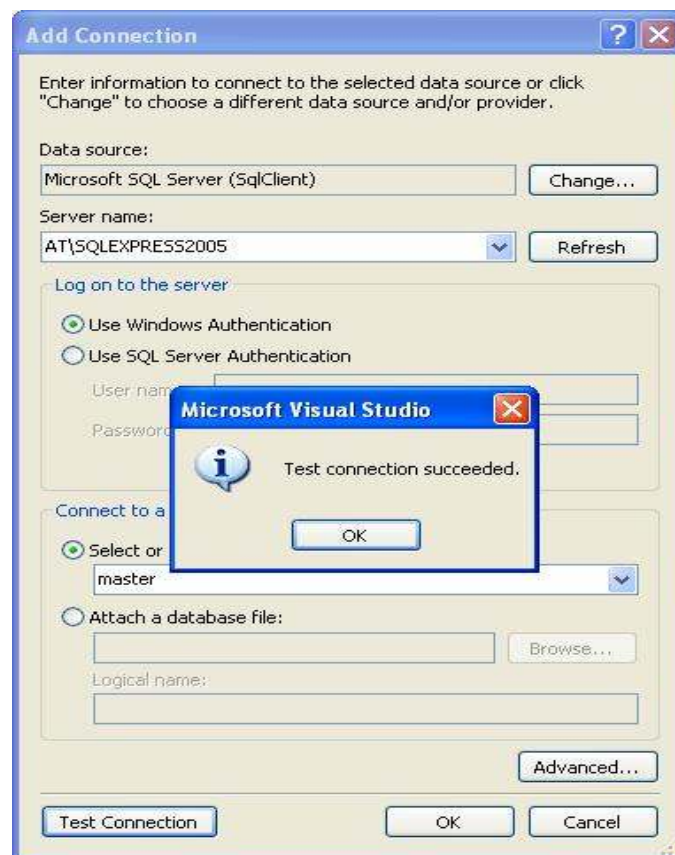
Add Connection

Enter information to connect to the selected data source or click "Change" to choose a different data source and/or provider.

Data source:
Microsoft SQL Server (SqlClient)
Change...

Server name:
AT\SQLEXPRESS2005
Refresh

Log on to the server

Use Windows Authentication
Use SQL Server Authentication
User nam
Passwor

Microsoft Visual Studio

Test connection succeeded.

OK

Connect to a
Select or
master
Attach a database file:
Browse...
Logical name:

Advanced...

Test Connection
OK
Cancel